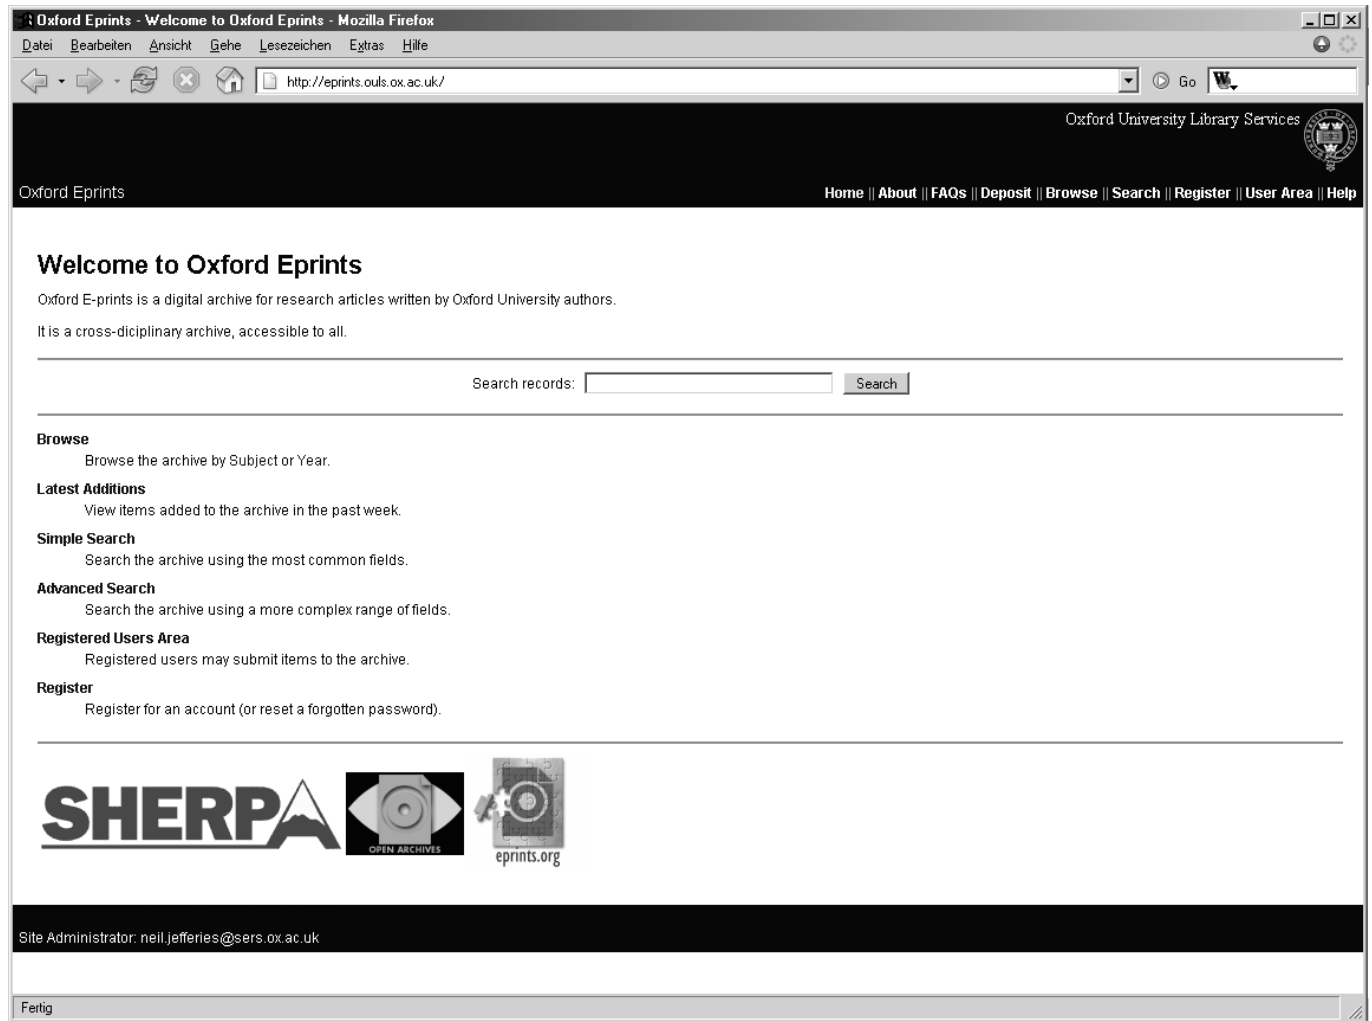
Oxford Eprints - Welcome to Oxford Eprints - Mozilla Firefox

Datei Bearbeiten Ansicht Gehe Lesezeichen Extras Hilfe

http://eprints.ouls.ox.ac.uk/

Go

Oxford University Library Services

Oxford Eprints

Home || About || FAQs || Deposit || Browse || Search || Register || User Area || Help

Welcome to Oxford Eprints

Oxford E-prints is a digital archive for research articles written by Oxford University authors.

It is a cross-diciplinary archive, accessible to all.

Search records: Search

Browse
Browse the archive by Subject or Year.

Latest Additions
View items added to the archive in the past week.

Simple Search
Search the archive using the most common fields.

Advanced Search
Search the archive using a more complex range of fields.

Registered Users Area
Registered users may submit items to the archive.

Register
Register for an account (or reset a forgotten password).

SHERPA

OPEN ARCHIVES

eprints.org

Site Administrator: neil.jefferies@sers.ox.ac.uk

Fertig